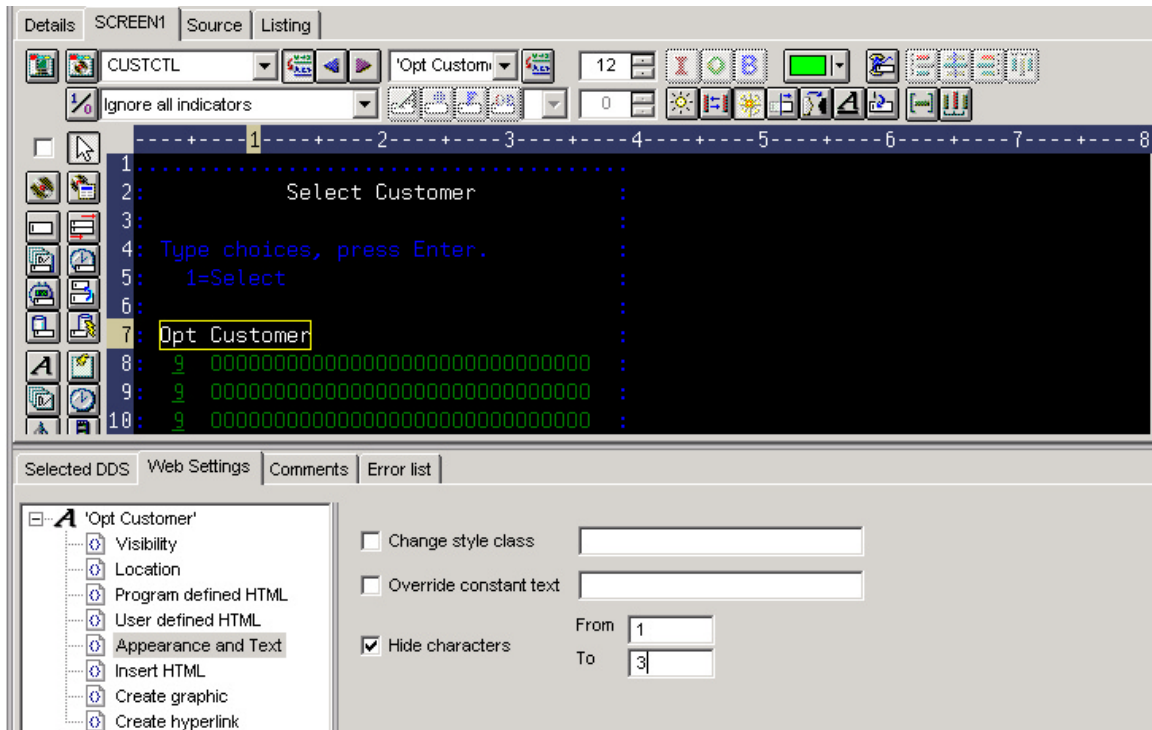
Details SCREEN1 Source Listing

CUSTCTL 'Opt Custom 12

Ignore all indicators 0

----+----1----+----2----+----3----+----4----+----5----+----6----+----7----+----8

1 : . . . . . . . . . . . . . . . . . . . . . . . . . . . . . . . . . . . . . . . :
2 : Select Customer :
3 : :
4 : Type choices, press Enter. :
5 : 1=Select :
6 : :
7 : Opt Customer :
8 : 9 0000000000000000000000000000000 :
9 : 9 0000000000000000000000000000000 :
10 : 9 0000000000000000000000000000000 :

Selected DDS Web Settings Comments Error list

'Opt Customer'
Visibility
Location
Program defined HTML
User defined HTML
Appearance and Text
Insert HTML
Create graphic
Create hyperlink

Change style class

Override constant text

Hide characters From 1 To 3